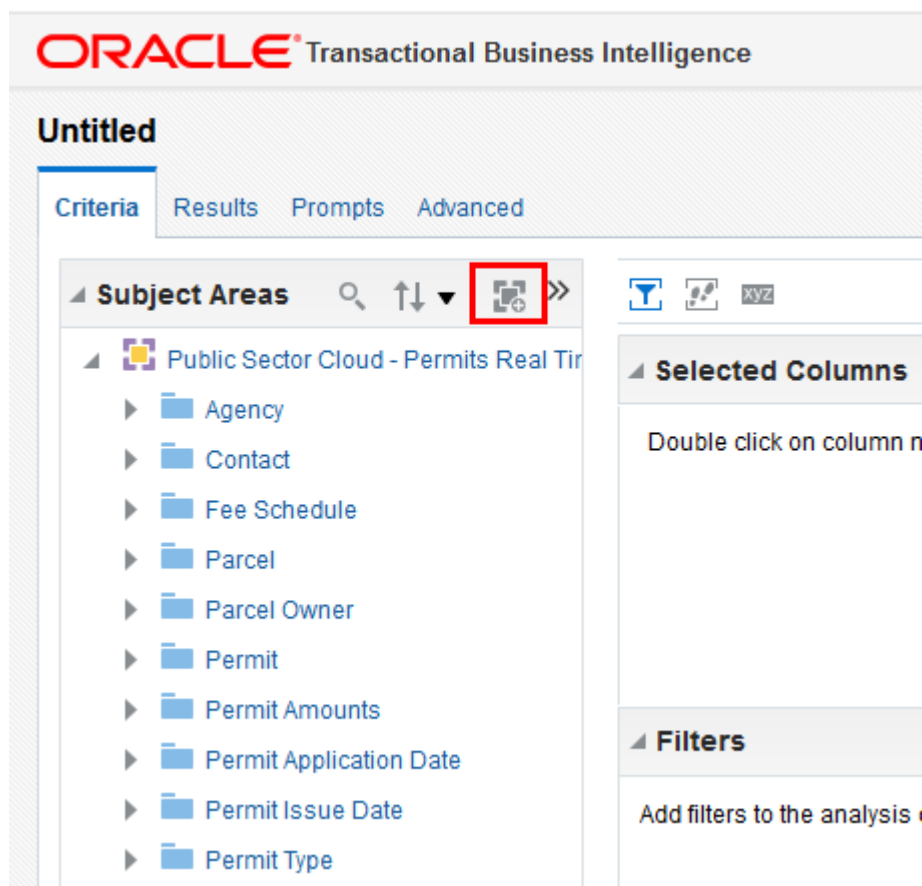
ORACLE Transactional Business Intelligence

Untitled

Criteria Results Prompts Advanced

Subject Areas

xyz

Public Sector Cloud - Permits Real Tir

Agency
Contact
Fee Schedule
Parcel
Parcel Owner
Permit
Permit Amounts
Permit Application Date
Permit Issue Date
Permit Type

Selected Columns

Double click on column n

Filters

Add filters to the analysis